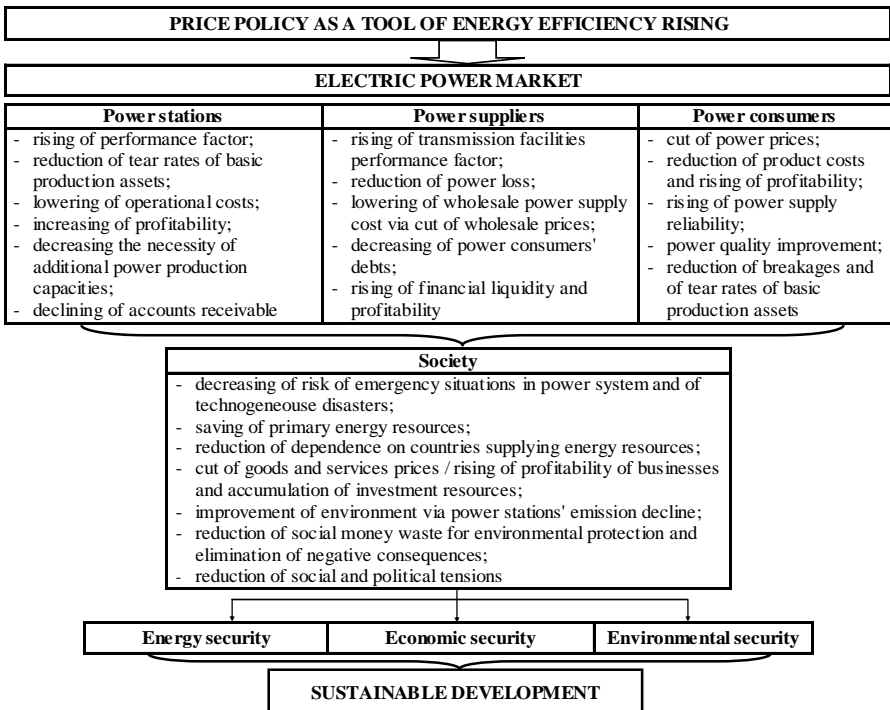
PRICE POLICY AS A TOOL OF ENERGY EFFICIENCY RISING

ELECTRIC POWER MARKET

| Power stations | Power suppliers | Power consumers |
|---|---|---|
| - rising of performance factor; - reduction of tear rates of basic production assets; - lowering of operational costs; - increasing of profitability; - decreasing the necessity of additional power production capacities; - declining of accounts receivable | - rising of transmission facilities performance factor; - reduction of power loss; - lowering of wholesale power supply cost via cut of wholesale prices; - decreasing of power consumers' debts; - rising of financial liquidity and profitability | - cut of power prices; - reduction of product costs and rising of profitability; - rising of power supply reliability; - power quality improvement; - reduction of breakages and of tear rates of basic production assets |

Society
- decreasing of risk of emergency situations in power system and of technogeneouse disasters;
- saving of primary energy resources;
- reduction of dependence on countries supplying energy resources;
- cut of goods and services prices / rising of profitability of businesses and accumulation of investment resources;
- improvement of environment via power stations' emission decline;
- reduction of social money waste for environmental protection and elimination of negative consequences;
- reduction of social and political tensions

| Energy security | Economic security | Environmental security |
|---|---|---|

SUSTAINABLE DEVELOPMENT